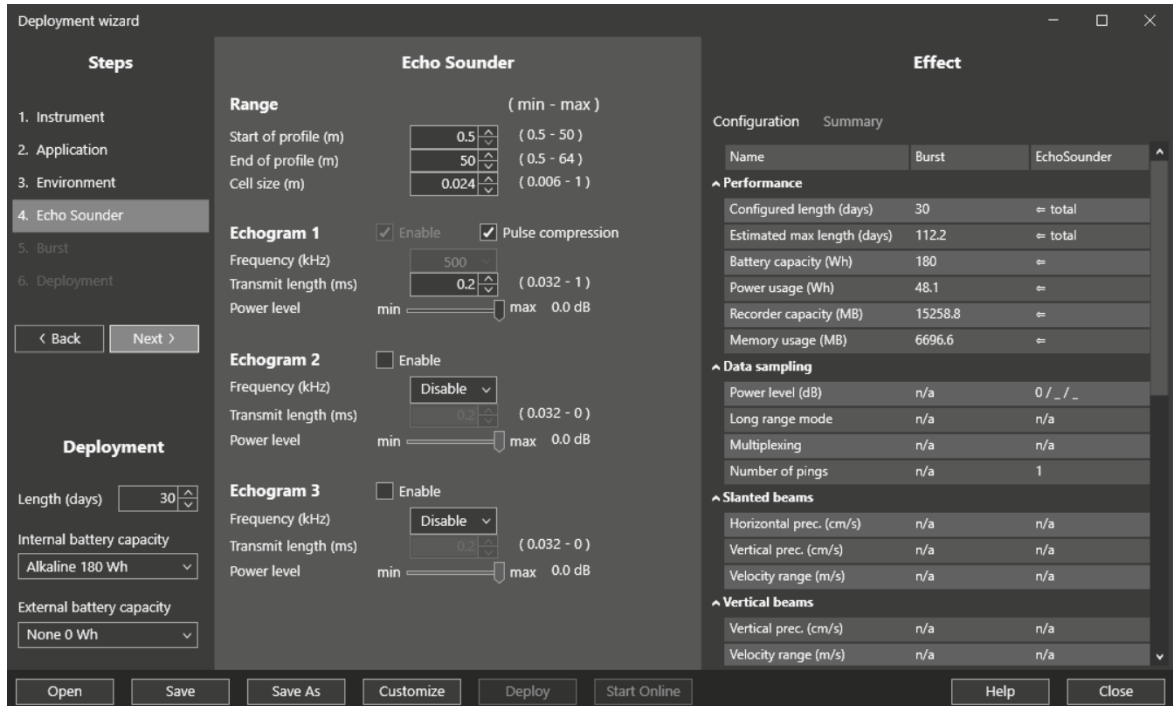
Deployment wizard

Steps

1. Instrument
2. Application
3. Environment
4. Echo Sounder
5. Burst
6. Deployment

‹ Back  Next ›

Deployment

Length (days) 30

Internal battery capacity
Alkaline 180 Wh

External battery capacity
None 0 Wh

Echo Sounder

Range (min - max)
Start of profile (m) 0.5 (0.5 - 50)
End of profile (m) 50 (0.5 - 64)
Cell size (m) 0.024 (0.006 - 1)

Echogram 1 Enable Pulse compression
Frequency (kHz) 500
Transmit length (ms) 0.2 (0.032 - 1)
Power level min max 0.0 dB

Echogram 2 Enable
Frequency (kHz) Disable
Transmit length (ms) 0.2 (0.032 - 0)
Power level min max 0.0 dB

Echogram 3 Enable
Frequency (kHz) Disable
Transmit length (ms) 0.2 (0.032 - 0)
Power level min max 0.0 dB

Effect

Configuration Summary

| Name | Burst | EchoSounder |
|---|---|---|
| ^ Performance | | |
| Configured length (days) | 30 | ⇐ total |
| Estimated max length (days) | 112.2 | ⇐ total |
| Battery capacity (Wh) | 180 | ⇐ |
| Power usage (Wh) | 48.1 | ⇐ |
| Recorder capacity (MB) | 15258.8 | ⇐ |
| Memory usage (MB) | 6696.6 | ⇐ |
| ^ Data sampling | | |
| Power level (dB) | n/a | 0 / _ / _ |
| Long range mode | n/a | n/a |
| Multiplexing | n/a | n/a |
| Number of pings | n/a | 1 |
| ^ Slanted beams | | |
| Horizontal prec. (cm/s) | n/a | n/a |
| Vertical prec. (cm/s) | n/a | n/a |
| Velocity range (m/s) | n/a | n/a |
| ^ Vertical beams | | |
| Vertical prec. (cm/s) | n/a | n/a |
| Velocity range (m/s) | n/a | n/a |

Open Save Save As Customize Deploy Start Online Help Close